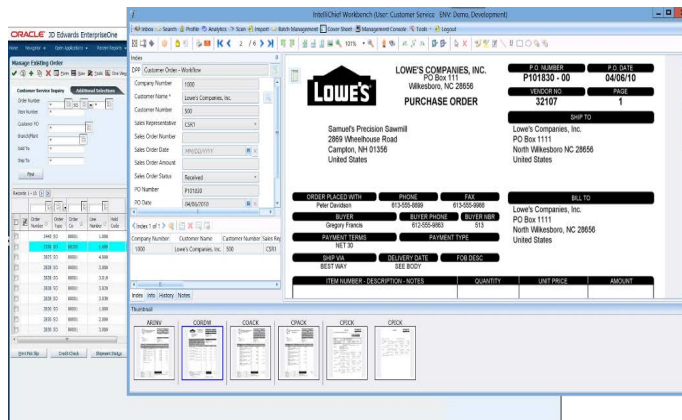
ORACLE JD Edwards EnterpriseOne

Manage Existing Order

Customer Service Inquiry    Additional Selections

Order Number

Order Type

Customer PO

Branch/Plant

Sold To

Ship To

Find

Records 1 - 10

Order Number | Order Type | Or Co | Line Number | Hold Code

Print Pick Slip    Credit Check    Shipment Status

IntelliChief Workbench (User: Customer Service ENV: Demo, Development)

Inbox    Search    Profile    Analytics    Scan    Import    Batch Management    Cover Sheet    Management Console    Tools    Logout

2 / 6    101%

Index

DPP    Customer Order - Workflow

Company Number    1000

Customer Name *    Lowe's Companies, Inc.

Customer Number    500

Sales Representative    CSR1

Sales Order Number

Sales Order Date    MM/DD/YYYY

Sales Order Amount

Sales Order Status    Received

PO Number    P101830

PO Date    04/06/2010

Index 1 of 1

| Company Number | Customer Name | Customer Number | Sales Rep |
|---|---|---|---|
| 1000 | Lowe's Companies, Inc. | 500 | CSR1 |

Index    Info    History    Notes

LOWE'S

LOWE'S COMPANIES, INC.
PO Box 111
Wilkesboro, NC 28656

PURCHASE ORDER

| P.O. NUMBER | P.O. DATE |
|---|---|
| P101830 - 00 | 04/06/10 |
| VENDOR NO. | PAGE |
| 32107 | 1 |

Samuel's Precision Sawmill
2869 Wheelhouse Road
Campton, NH 01356
United States

SHIP TO
Lowe's Companies, Inc.
PO Box 1111
North Wilkesboro NC 28656
United States

| ORDER PLACED WITH | PHONE | FAX |
|---|---|---|
| Peter Davidson | 613-555-8899 | 613-555-8988 |
| BUYER | BUYER PHONE | BUYER NBR |
| Gregory Francis | 612-555-9863 | 513 |
| PAYMENT TERMS | PAYMENT TYPE | |
| NET 30 | | |
| SHIP VIA | DELIVERY DATE | FOB DESC |
| BEST WAY | SEE BODY | |

BILL TO
Lowe's Companies, Inc.
PO Box 1111
North Wilkesboro NC 28656
United States

| ITEM NUMBER - DESCRIPTION - NOTES | QUANTITY | UNIT PRICE | AMOUNT |
|---|---|---|---|

Thumbnail

ARDW    CORDW    COACK    CPACK    CPJCK    CPJCK